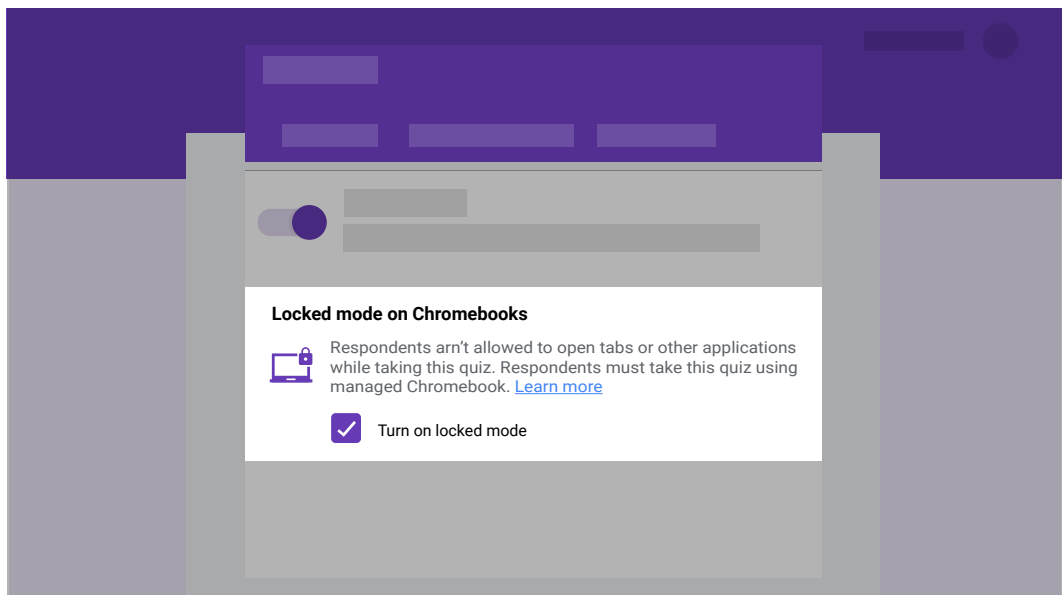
Locked mode on Chromebooks

Respondents arn't allowed to open tabs or other applications while taking this quiz. Respondents must take this quiz using managed Chromebook. Learn more

Turn on locked mode